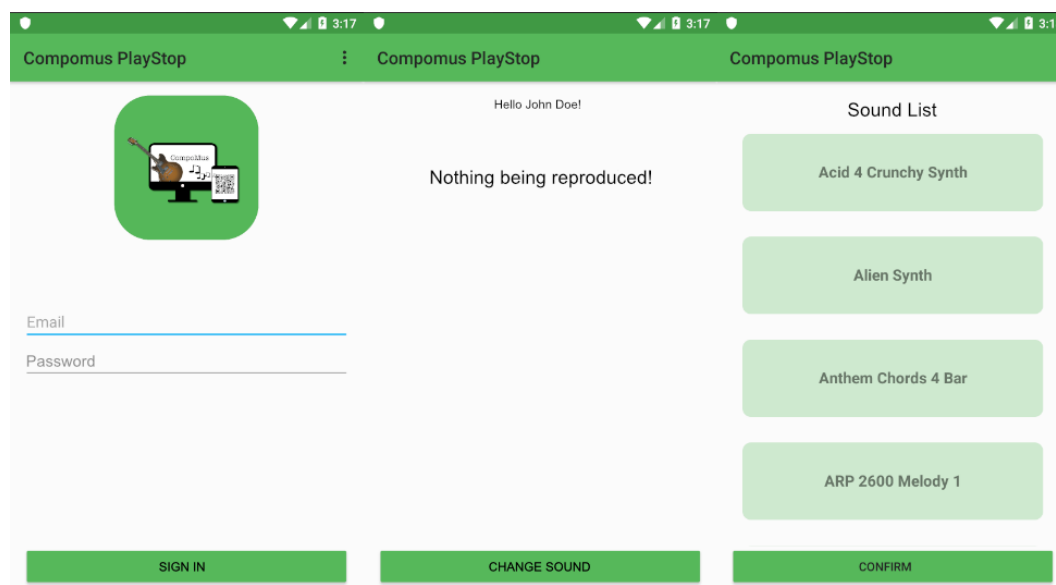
3:17
Compomus PlayStop
CompoMus
Email
Password
SIGN IN

3:17
Compomus PlayStop
Hello John Doe!
Nothing being reproduced!
CHANGE SOUND

3:1
Compomus PlayStop
Sound List
Acid 4 Crunchy Synth
Alien Synth
Anthem Chords 4 Bar
ARP 2600 Melody 1
CONFIRM